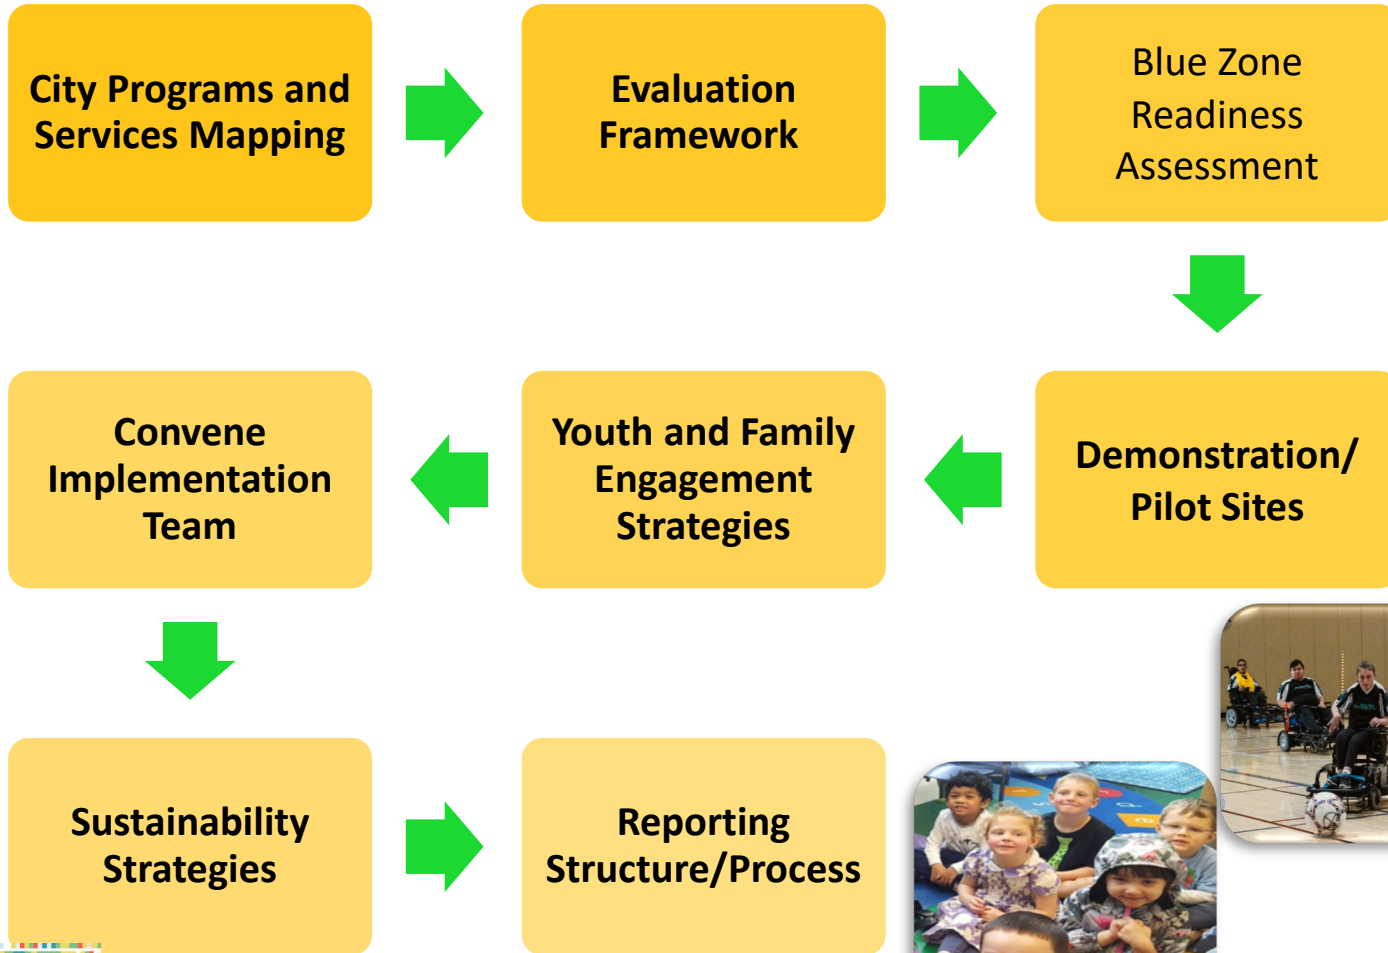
City Programs and Services Mapping

Evaluation Framework

Blue Zone Readiness Assessment

Demonstration/ Pilot Sites

Youth and Family Engagement Strategies

Convene Implementation Team

Sustainability Strategies

Reporting Structure/Process